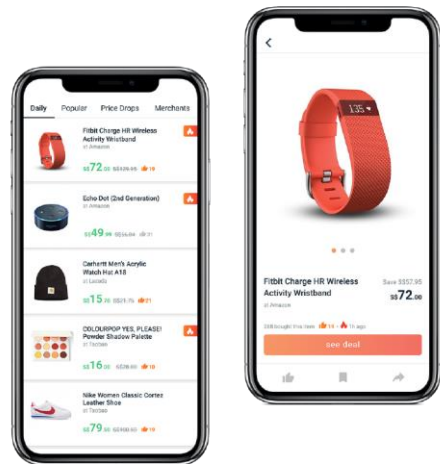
Daily Popular Price Drops Merchants

Fitbit Charge HR Wireless Activity Wristband
at Amazon
S$72.00 S$429.95 19

Echo Dot (2nd Generation)
at Amazon
S$49.99 S$64.88 31

Carhartt Men's Acrylic Watch Hat A18
at Lazada
S$15.00 S$17.75 21

COLOURPOP YES, PLEASE! Powder Shadow Palette
at Taobao
S$16.00

Nike Women Classic Cortez Leather Shoe
at Taobao
S$79.00 S$100.00 19

<

1:35

Fitbit Charge HR Wireless Activity Wristband
Save S$357.95
S$72.00

208 bought this item 14 1h ago

see deal